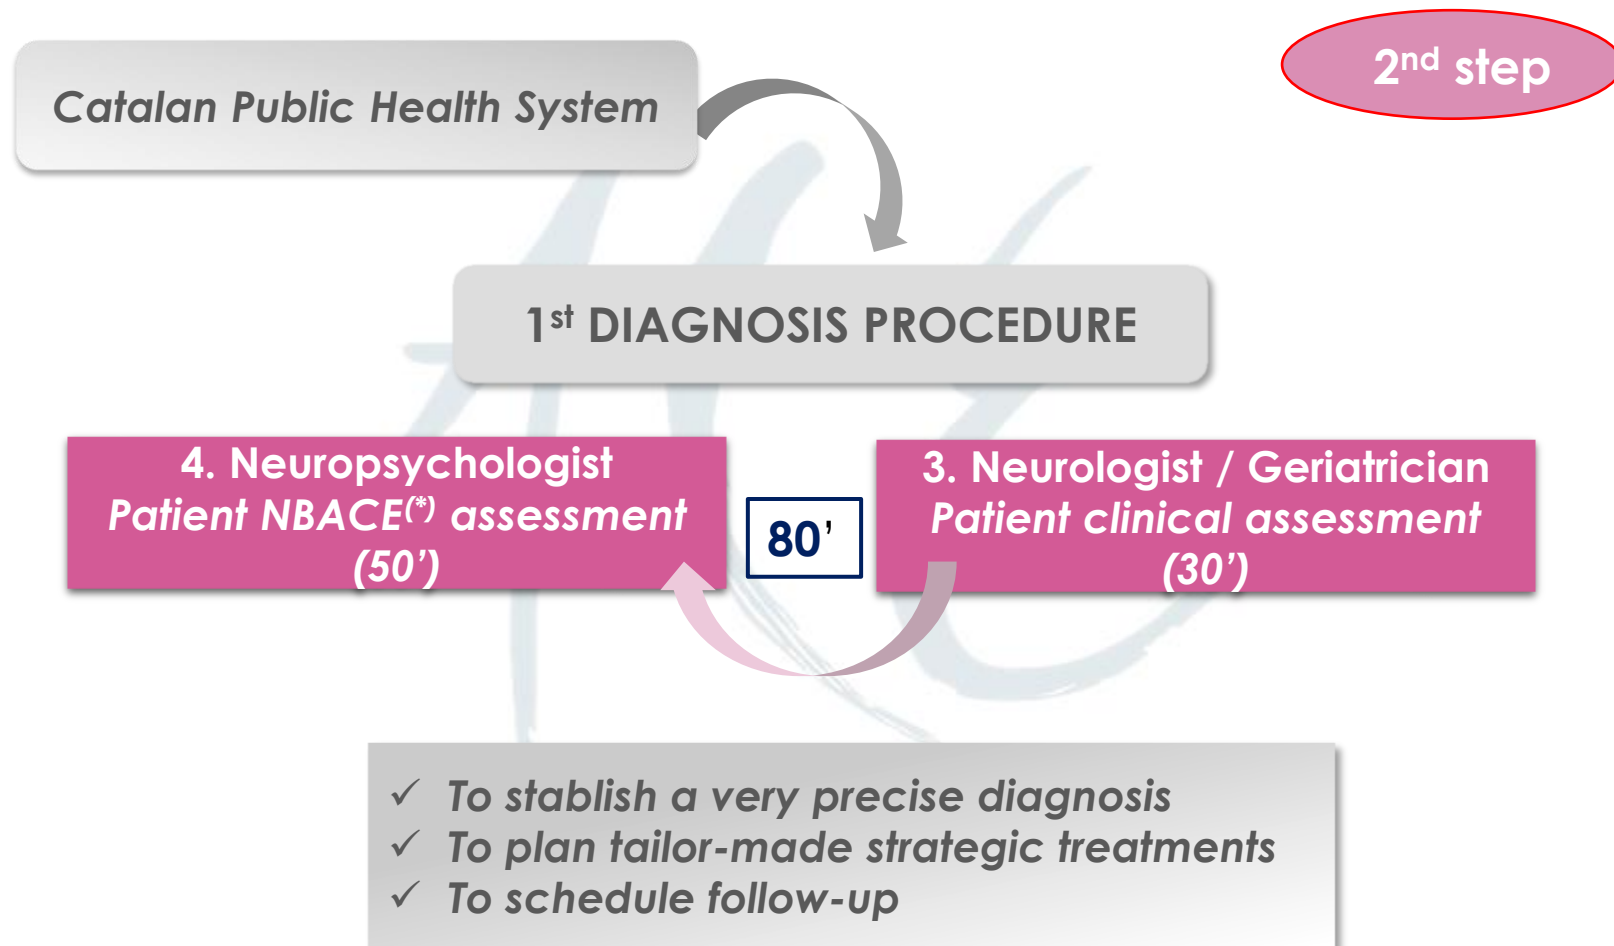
Catalan Public Health System

2nd step

1st DIAGNOSIS PROCEDURE

4. Neuropsychologist
Patient NBACE(*) assessment
(50')

80'

3. Neurologist / Geriatrician
Patient clinical assessment
(30')

✓ To stablish a very precise diagnosis
✓ To plan tailor-made strategic treatments
✓ To schedule follow-up